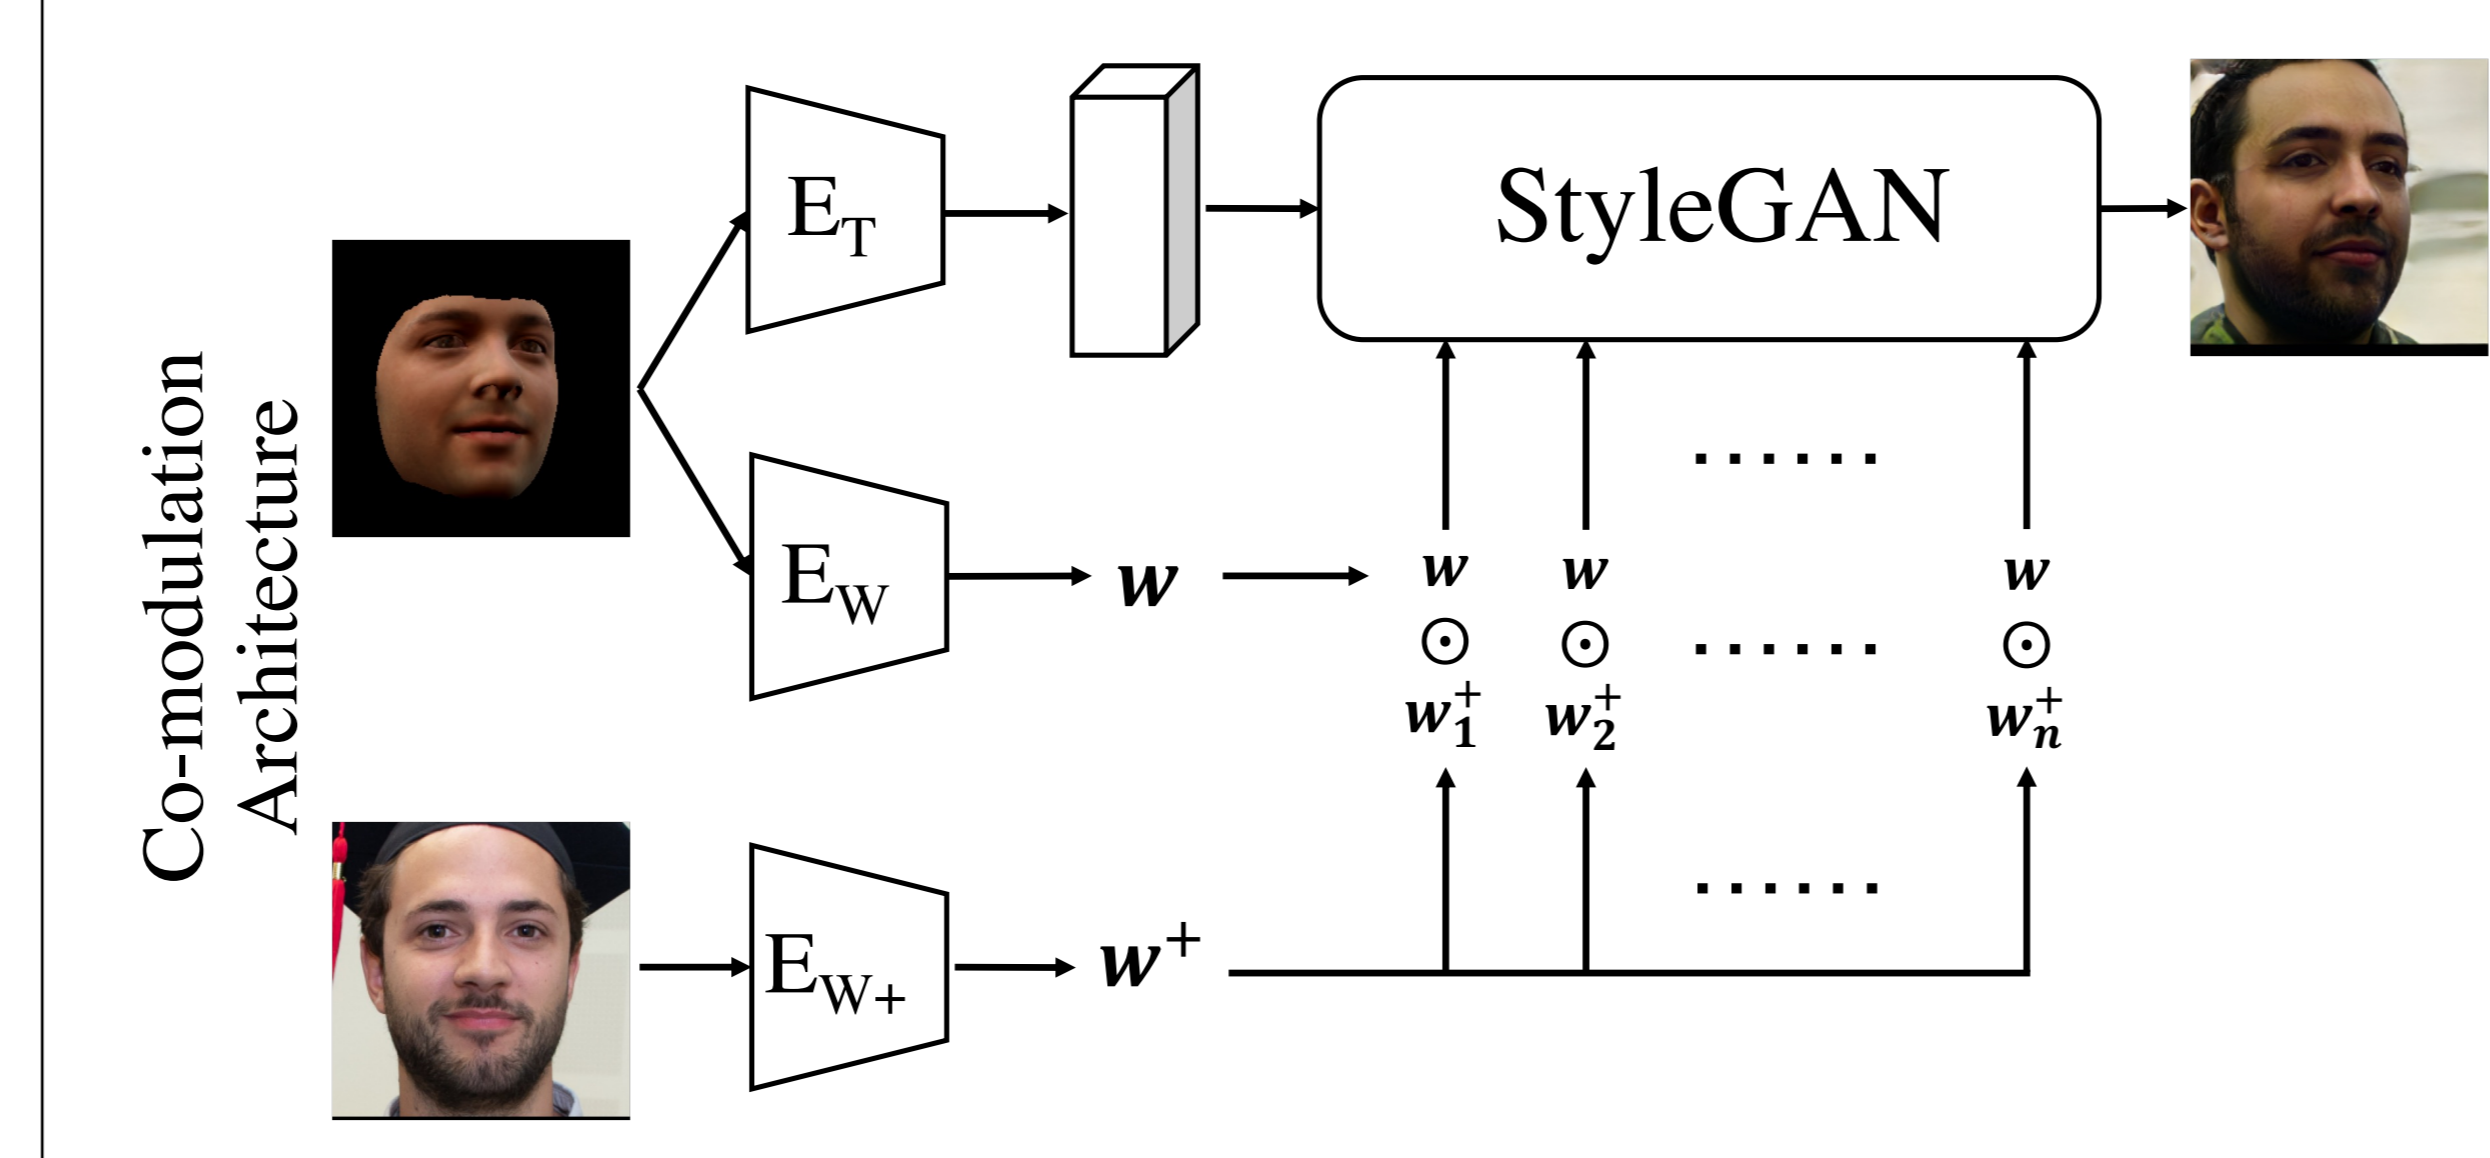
Co-modulation Architecture

$E_T$

StyleGAN

$E_W$

$\boldsymbol{w}$

$\boldsymbol{w}$ $\odot$ $\boldsymbol{w}_1^+$

$\boldsymbol{w}$ $\odot$ $\boldsymbol{w}_2^+$

......

......

$\boldsymbol{w}$ $\odot$ $\boldsymbol{w}_n^+$

......

$E_{W+}$

$\boldsymbol{w}^+$